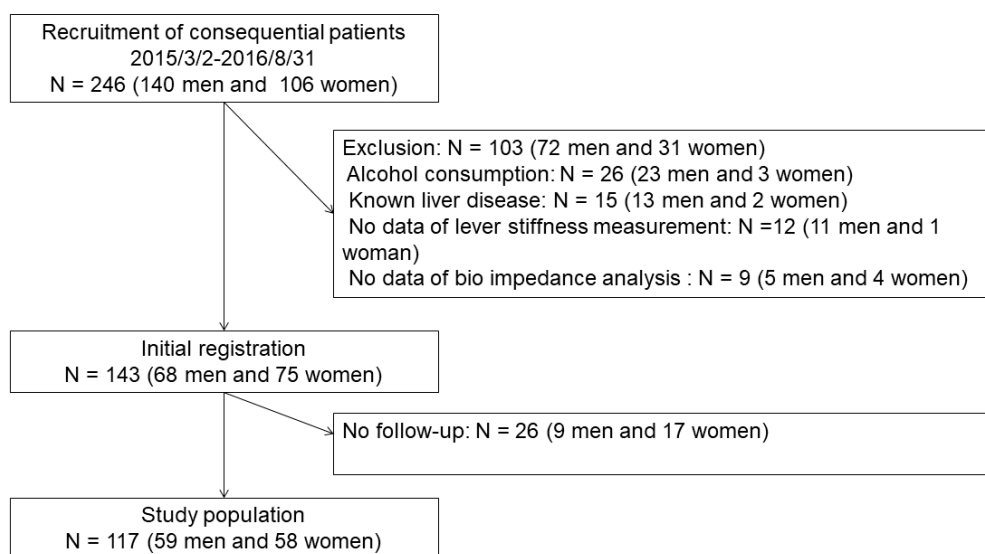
Recruitment of consequential patients
2015/3/2-2016/8/31
N = 246 (140 men and 106 women)

Exclusion: N = 103 (72 men and 31 women)
Alcohol consumption: N = 26 (23 men and 3 women)
Known liver disease: N = 15 (13 men and 2 women)
No data of lever stiffness measurement: N =12 (11 men and 1 woman)
No data of bio impedance analysis : N = 9 (5 men and 4 women)

Initial registration
N = 143 (68 men and 75 women)

No follow-up: N = 26 (9 men and 17 women)

Study population
N = 117 (59 men and 58 women)